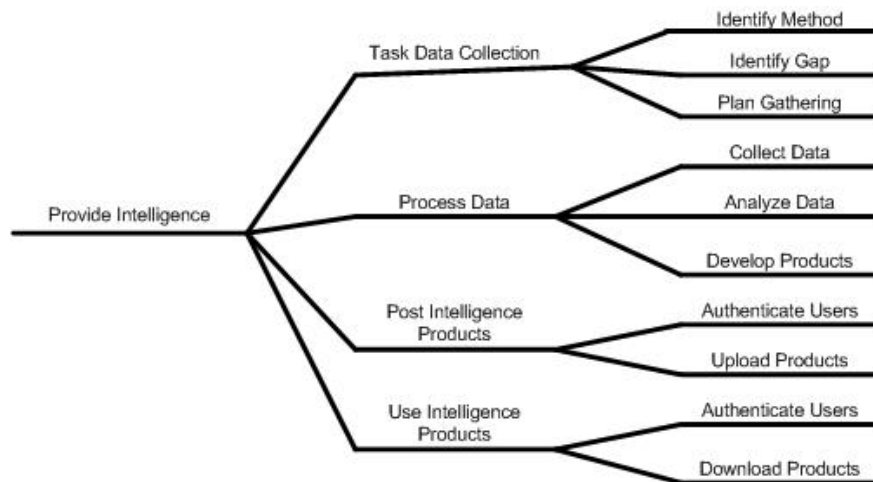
Provide Intelligence

Task Data Collection

Identify Method

Identify Gap

Plan Gathering

Process Data

Collect Data

Analyze Data

Develop Products

Post Intelligence Products

Authenticate Users

Upload Products

Use Intelligence Products

Authenticate Users

Download Products